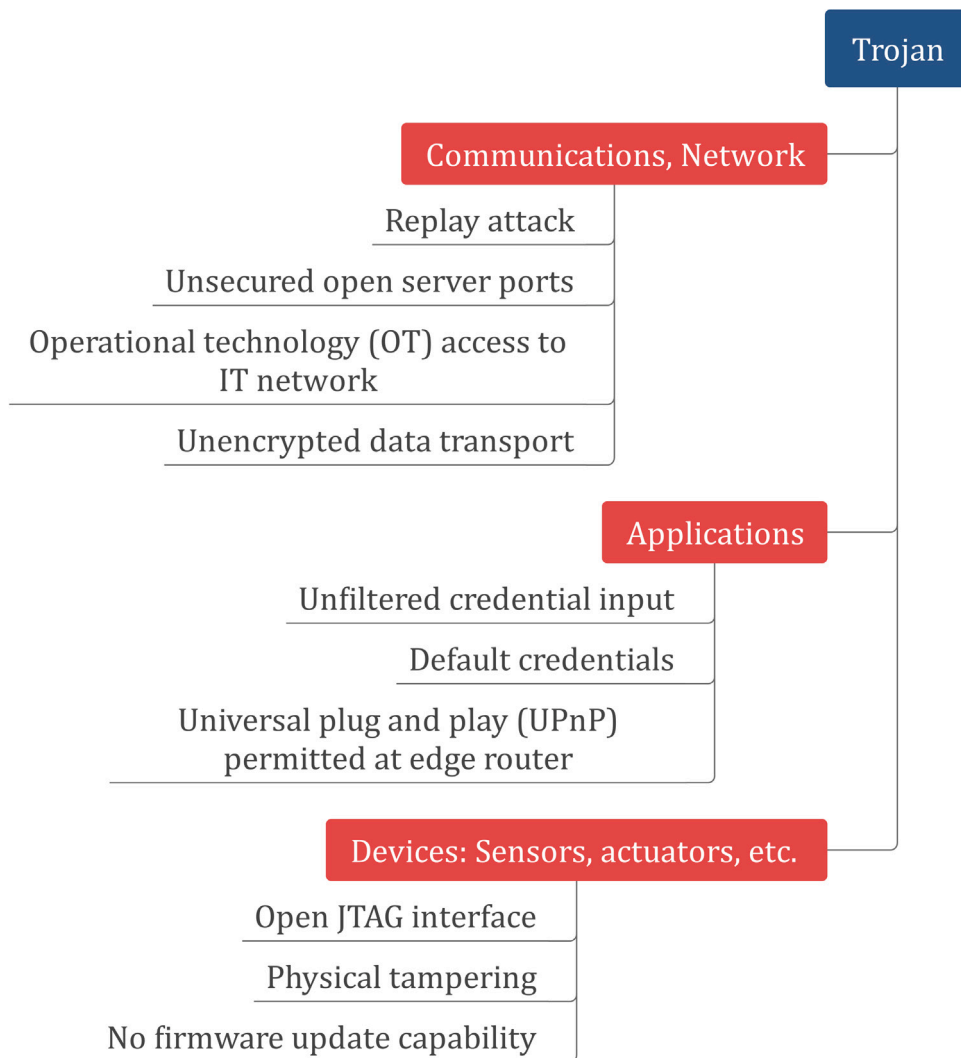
Trojan

Communications, Network

Replay attack

Unsecured open server ports

Operational technology (OT) access to IT network

Unencrypted data transport

Applications

Unfiltered credential input

Default credentials

Universal plug and play (UPnP) permitted at edge router

Devices: Sensors, actuators, etc.

Open JTAG interface

Physical tampering

No firmware update capability